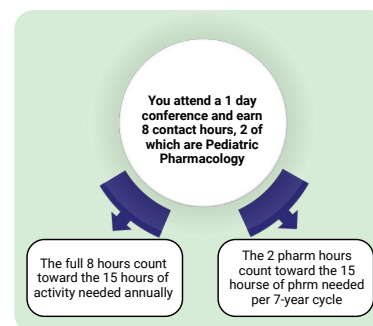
You attend a 1 day conference and earn 8 contact hours, 2 of which are Pediatric Pharmacology

The full 8 hours count toward the 15 hours of activity needed annually

The 2 pharm hours count toward the 15 hourse of phrm needed per 7-year cycle